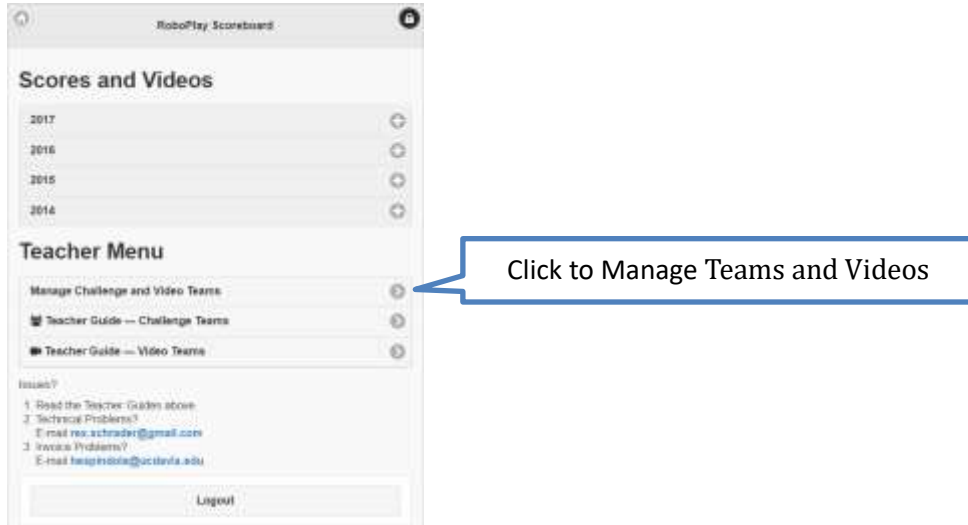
RoboPlay Scoreboard

Scores and Videos

2017

2016

2015

2014

Teacher Menu

Manage Challenge and Video Teams

Teacher Guide — Challenge Teams

Teacher Guide — Video Teams

Issues?

1. Read the Teacher Guides above
2. Technical Problems?
E-mail rex.schrader@gmail.com
3. Invoice Problems?
E-mail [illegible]@ucdavis.edu

Logout

Click to Manage Teams and Videos